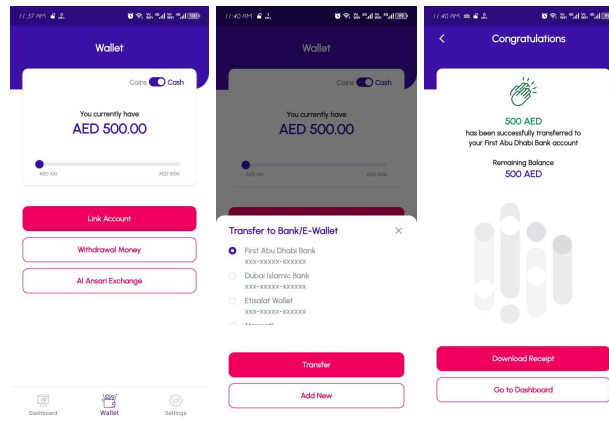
11:37 AM

Wallet

Coins Cash

You currently have
AED 500.00

AED 100
AED 1000

Link Account

Withdrawal Money

Al Ansari Exchange

Dashboard
Wallet
Settings

11:40 AM

Wallet

Coins Cash

You currently have
AED 500.00

AED 100
AED 1000

Transfer to Bank/E-Wallet

First Abu Dhabi Bank
XXX-XXXXX-XXXXXX

Dubai Islamic Bank
XXX-XXXXX-XXXXXX

Etisalat Wallet
XXX-XXXXX-XXXXXX

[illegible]

Transfer

Add New

11:40 AM

Congratulations

500 AED
has been successfully transferred to your First Abu Dhabi Bank account

Remaining Balance
500 AED

Download Receipt

Go to Dashboard